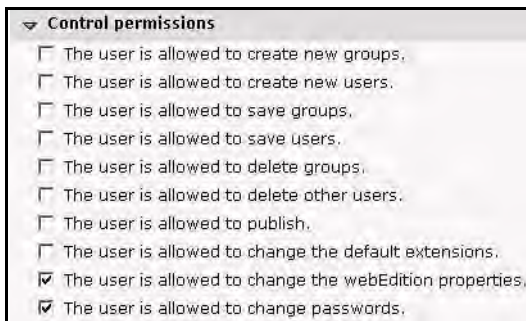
Control permissions

☐ The user is allowed to create new groups.

☐ The user is allowed to create new users.

☐ The user is allowed to save groups.

☐ The user is allowed to save users.

☐ The user is allowed to delete groups.

☐ The user is allowed to delete other users.

☐ The user is allowed to publish.

☐ The user is allowed to change the default extensions.

☑ The user is allowed to change the webEdition properties.

☑ The user is allowed to change passwords.